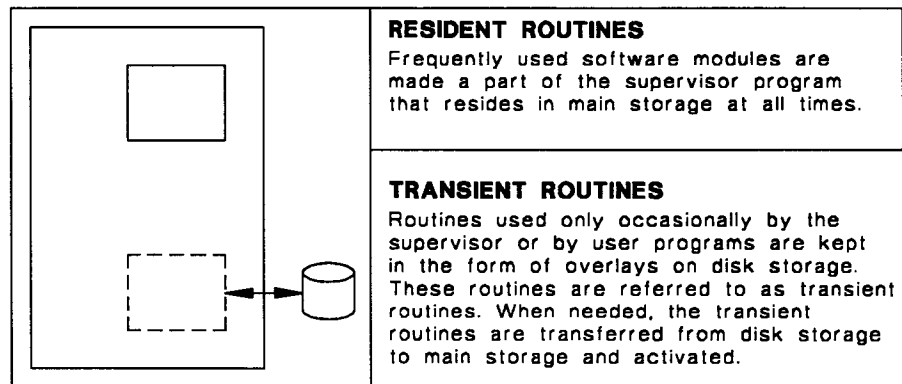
RESIDENT ROUTINES
Frequently used software modules are made a part of the supervisor program that resides in main storage at all times.

TRANSIENT ROUTINES
Routines used only occasionally by the supervisor or by user programs are kept in the form of overlays on disk storage. These routines are referred to as transient routines. When needed, the transient routines are transferred from disk storage to main storage and activated.